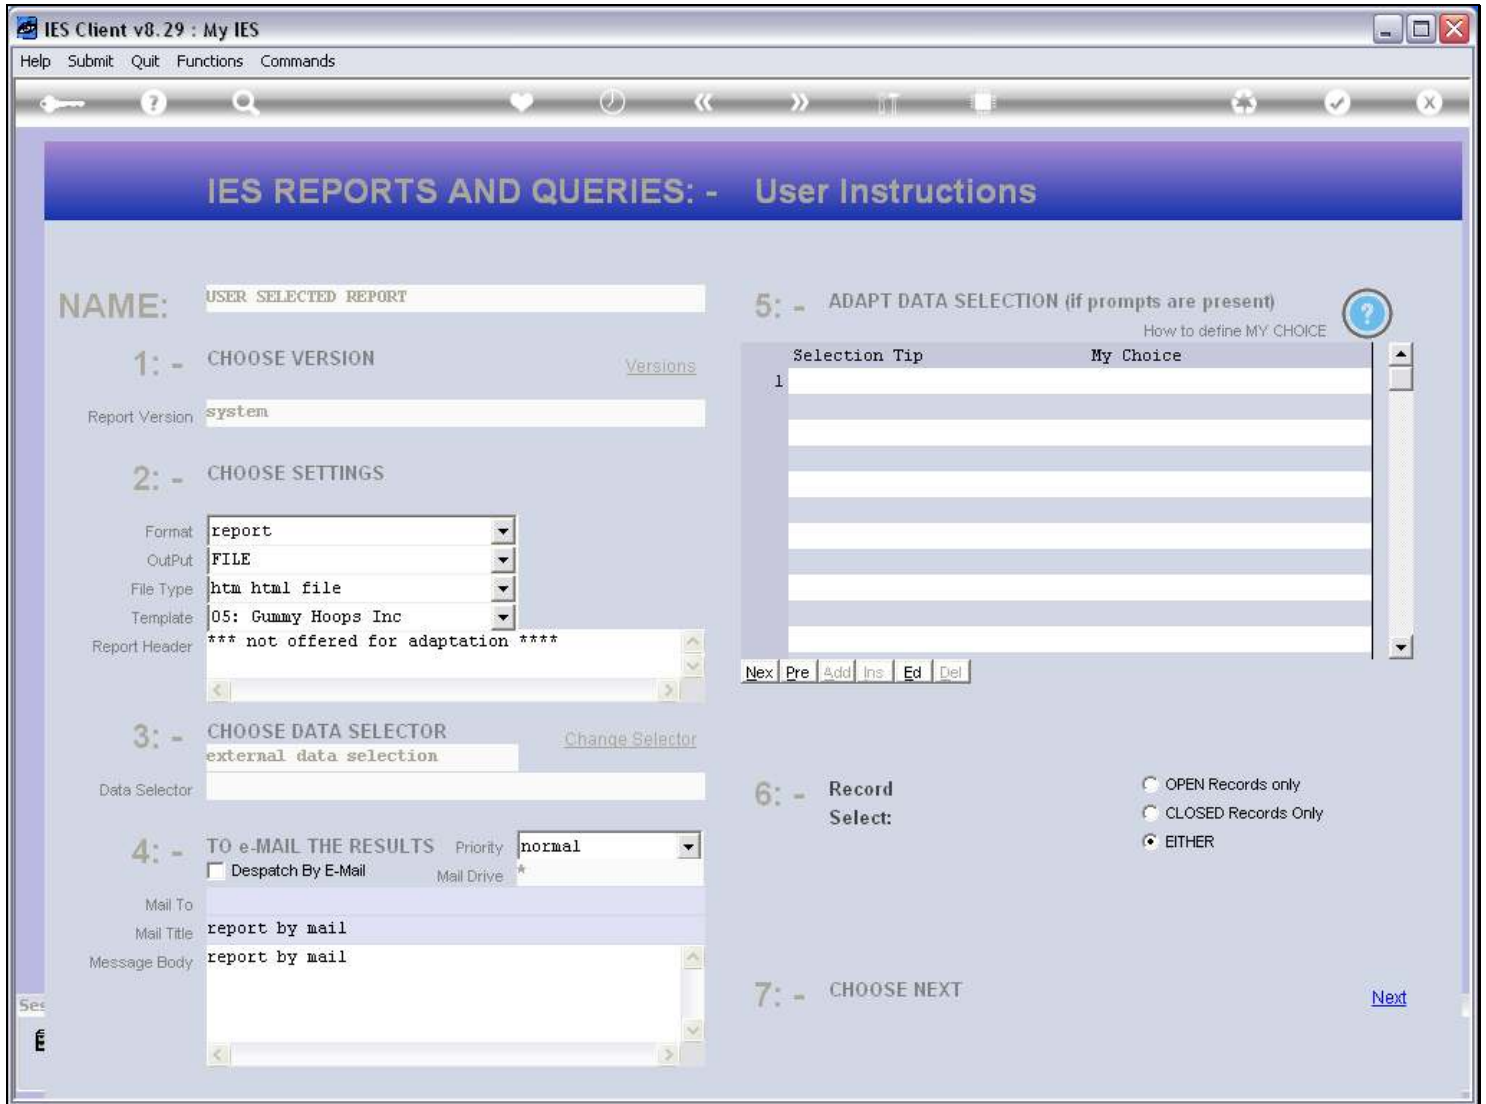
IES Client v8.29 : My IES

Help Submit Quit Functions Commands

IES REPORTS AND QUERIES: - User Instructions

NAME: USER SELECTED REPORT

1: - CHOOSE VERSION Versions

Report Version system

2: - CHOOSE SETTINGS

Format report
OutPut FILE
File Type htm html file
Template 05: Gummy Hoops Inc
Report Header *** not offered for adaptation ****

3: - CHOOSE DATA SELECTOR Change Selector
external data selection

Data Selector

4: - TO e-MAIL THE RESULTS Priority normal
Despatch By E-Mail Mail Drive *

Mail To
Mail Title report by mail
Message Body report by mail

5: - ADAPT DATA SELECTION (if prompts are present)
How to define MY CHOICE

| | Selection Tip | My Choice |
|---|---|---|
| 1 | | |

Nex Pre Add Ins Ed Del

6: - Record Select:
OPEN Records only
CLOSED Records Only
EITHER

7: - CHOOSE NEXT Next